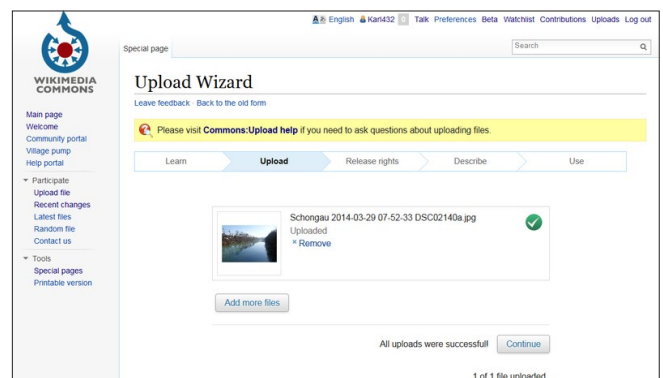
English Karl432 0 Talk Preferences Beta Watchlist Contributions Uploads Log out

WIKIMEDIA COMMONS

Special page

Search

Upload Wizard

Leave feedback · Back to the old form

Please visit Commons:Upload help if you need to ask questions about uploading files.

Learn | Upload | Release rights | Describe | Use

Main page
Welcome
Community portal
Village pump
Help portal

Participate
Upload file
Recent changes
Latest files
Random file
Contact us

Tools
Special pages
Printable version

Schongau 2014-03-29 07-52-33 DSC02140a.jpg
Uploaded
Remove

Add more files

All uploads were successful!

Continue

1 of 1 file uploaded